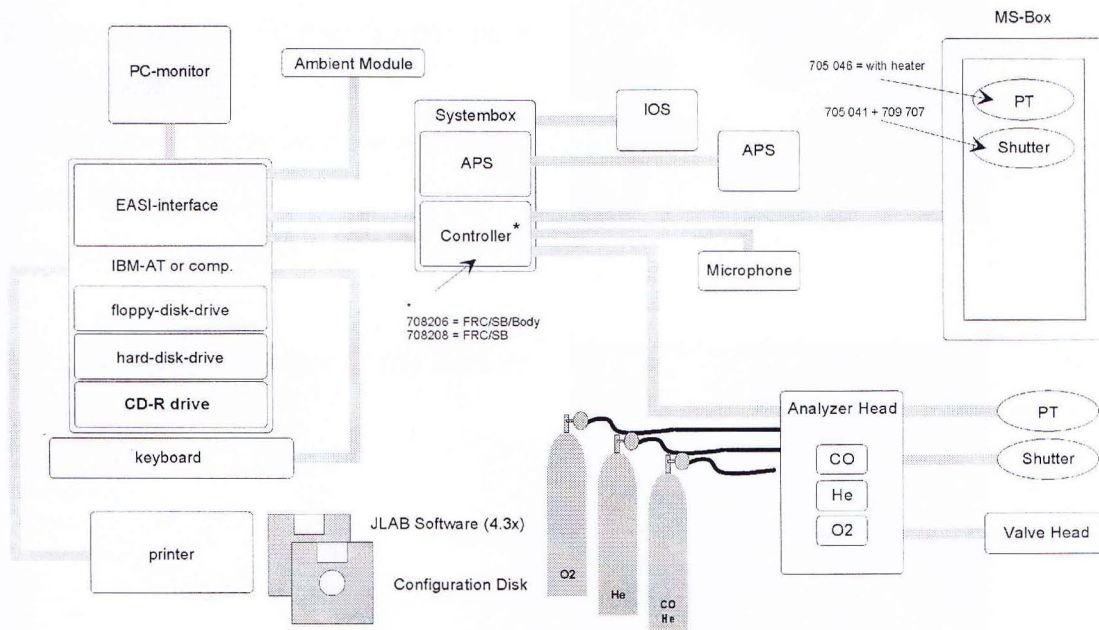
MS-Box

PC-monitor

Ambient Module

705 046 = with heater

PT

705 041 + 709 707

Shutter

Systembox

IOS

APS

APS

EASI-interface

Controller*

IBM-AT or comp.

Microphone

floppy-disk-drive

*
708206 = FRC/SB/Body
708208 = FRC/SB

hard-disk-drive

CD-R drive

Analyzer Head

PT

keyboard

CO

Shutter

He

O2

Valve Head

printer

JLAB Software (4.3x)

Configuration Disk

O2

He

CO
He